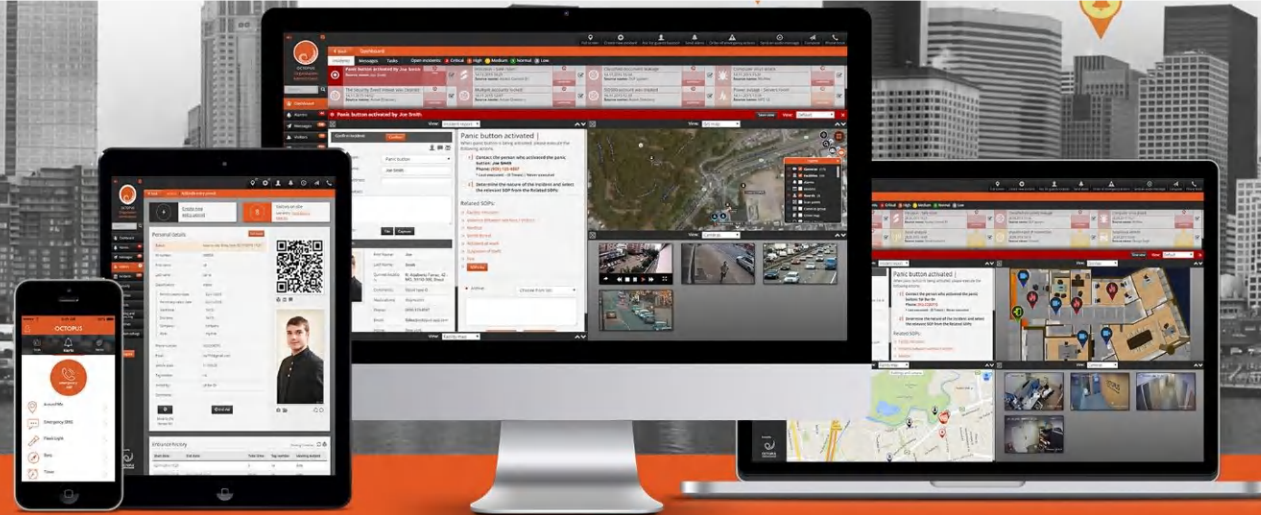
Panic button activated by Joe Smith

Panic button activated

Incidents Messages Tasks

Open incidents: Critical High Medium Normal Low

Dashboard

Related SOPs:

Personal details

Inbound history

OCTOPUS

Panic button activated

Related SOPs

AccessPIN

Emergency SMS

Flashlight

Siren

Timer